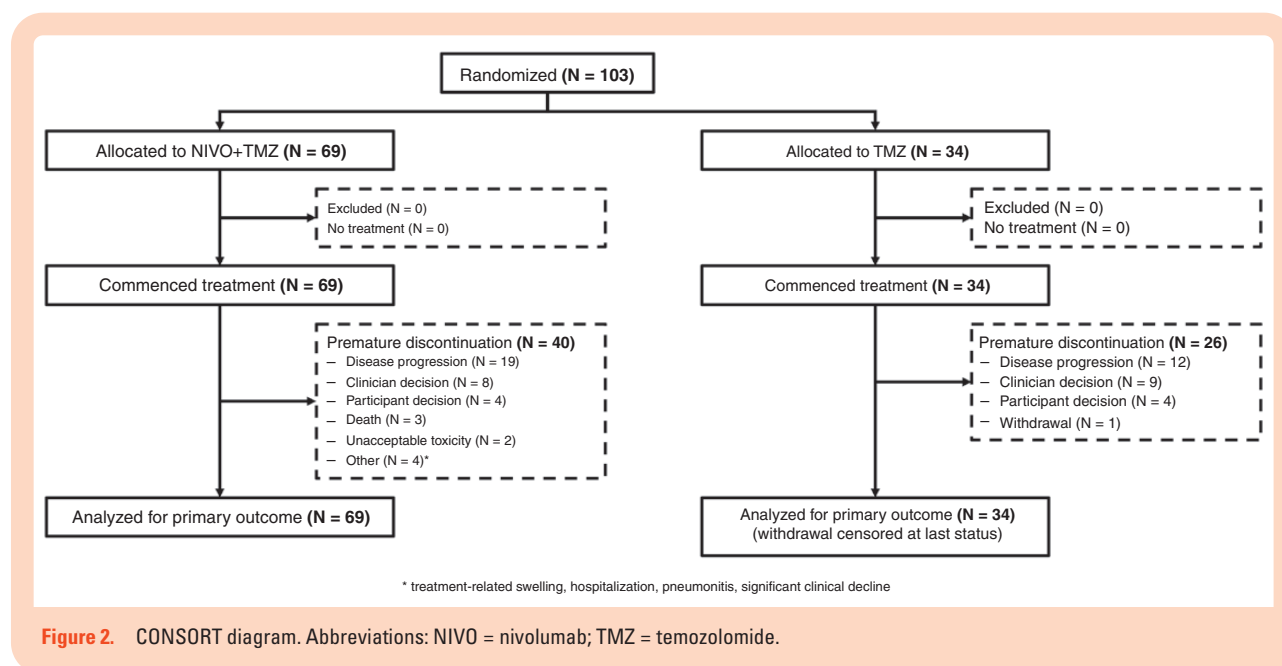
Randomized **(N = 103)**

Allocated to NIVO+TMZ **(N = 69)**

Allocated to TMZ **(N = 34)**

Excluded (N = 0)
No treatment (N = 0)

Excluded (N = 0)
No treatment (N = 0)

Commenced treatment **(N = 69)**

Commenced treatment **(N = 34)**

Premature discontinuation **(N = 40)**
– Disease progression (N = 19)
– Clinician decision (N = 8)
– Participant decision (N = 4)
– Death (N = 3)
– Unacceptable toxicity (N = 2)
– Other (N = 4)*

Premature discontinuation **(N = 26)**
– Disease progression (N = 12)
– Clinician decision (N = 9)
– Participant decision (N = 4)
– Withdrawal (N = 1)

Analyzed for primary outcome **(N = 69)**

Analyzed for primary outcome **(N = 34)**
(withdrawal censored at last status)

* treatment-related swelling, hospitalization, pneumonitis, significant clinical decline

**Figure 2.** CONSORT diagram. Abbreviations: NIVO = nivolumab; TMZ = temozolomide.